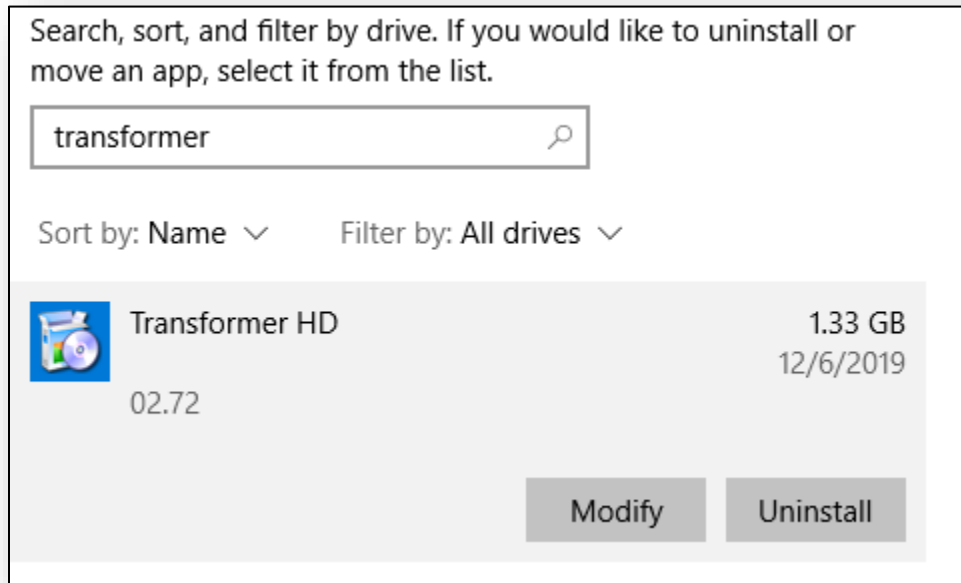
Search, sort, and filter by drive. If you would like to uninstall or move an app, select it from the list.

transformer

Sort by: Name

Filter by: All drives

Transformer HD

1.33 GB

12/6/2019

02.72

Modify

Uninstall